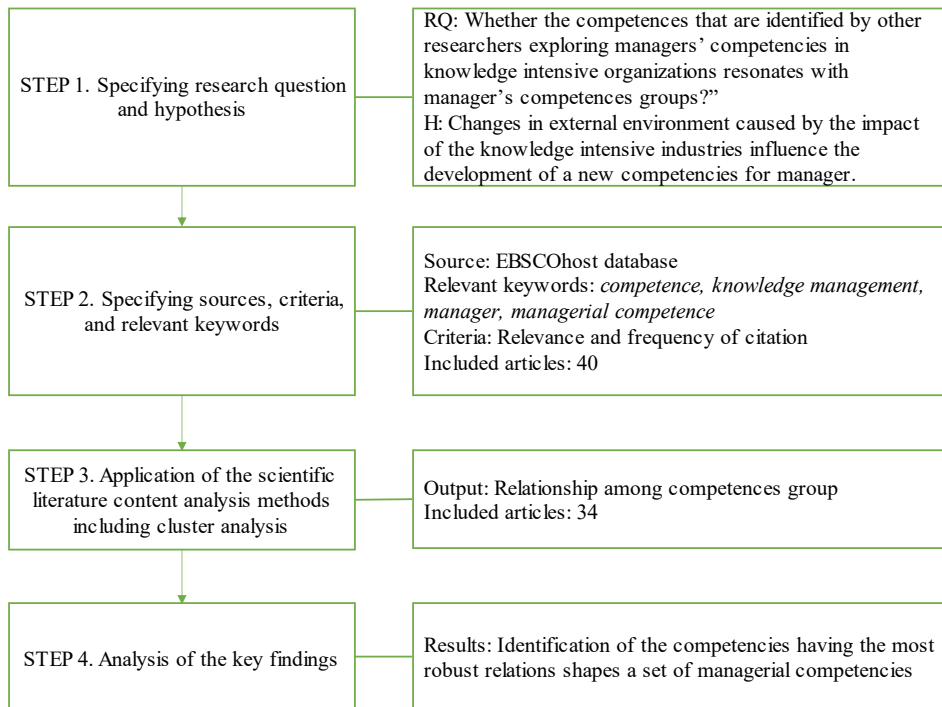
STEP 1. Specifying research question and hypothesis

RQ: Whether the competences that are identified by other researchers exploring managers' competencies in knowledge intensive organizations resonates with manager's competences groups?"
H: Changes in external environment caused by the impact of the knowledge intensive industries influence the development of a new competencies for manager.

STEP 2. Specifying sources, criteria, and relevant keywords

Source: EBSCOhost database
Relevant keywords: competence, knowledge management, manager, managerial competence
Criteria: Relevance and frequency of citation
Included articles: 40

STEP 3. Application of the scientific literature content analysis methods including cluster analysis

Output: Relationship among competences group
Included articles: 34

STEP 4. Analysis of the key findings

Results: Identification of the competencies having the most robust relations shapes a set of managerial competencies